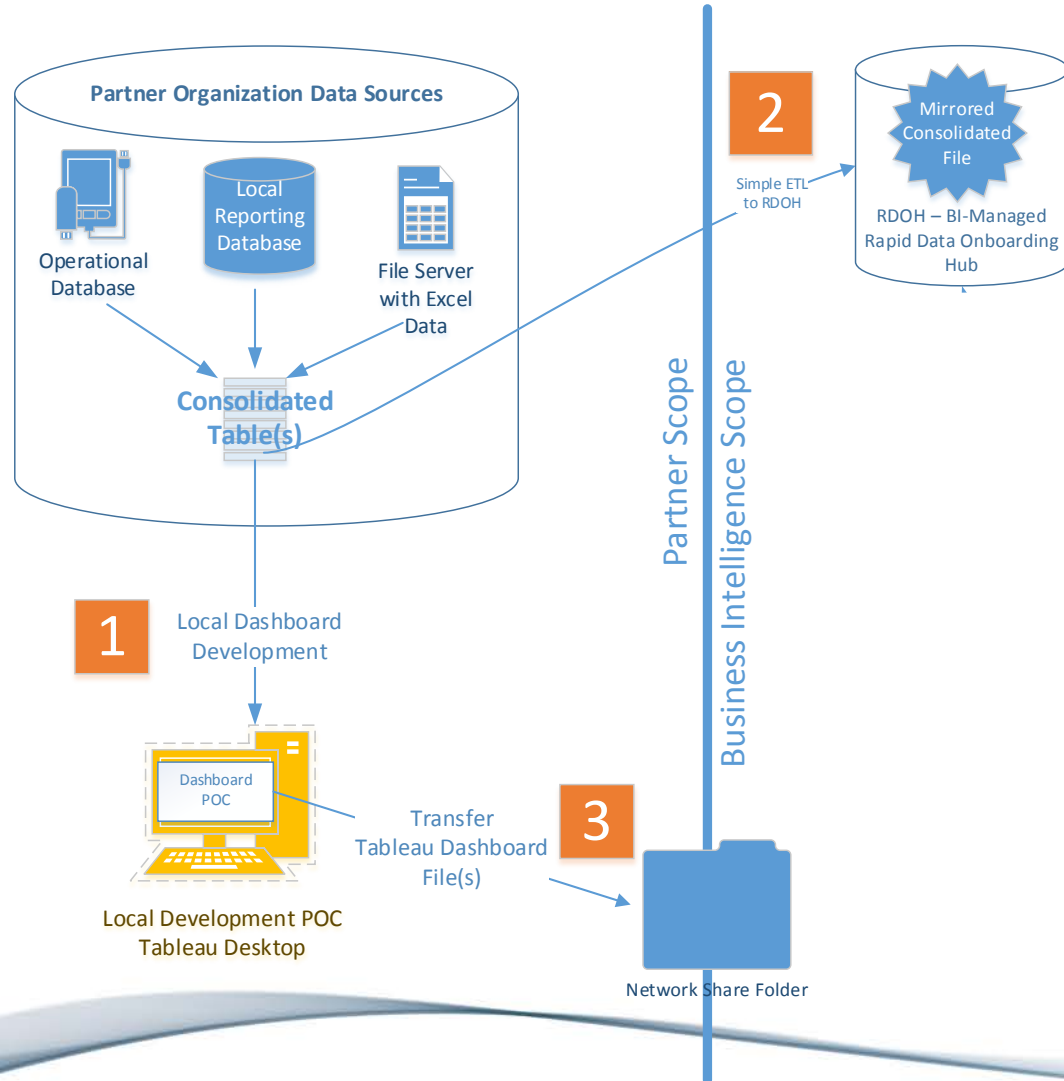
Partner Organization Data Sources

Operational Database

Local Reporting Database

File Server with Excel Data

Consolidated Table(s)

2

Simple ETL to RDOH

Mirrored Consolidated File

RDOH – BI-Managed Rapid Data Onboarding Hub

Partner Scope

Business Intelligence Scope

1

Local Dashboard Development

Dashboard POC

Local Development POC Tableau Desktop

Transfer Tableau Dashboard File(s)

3

Network Share Folder